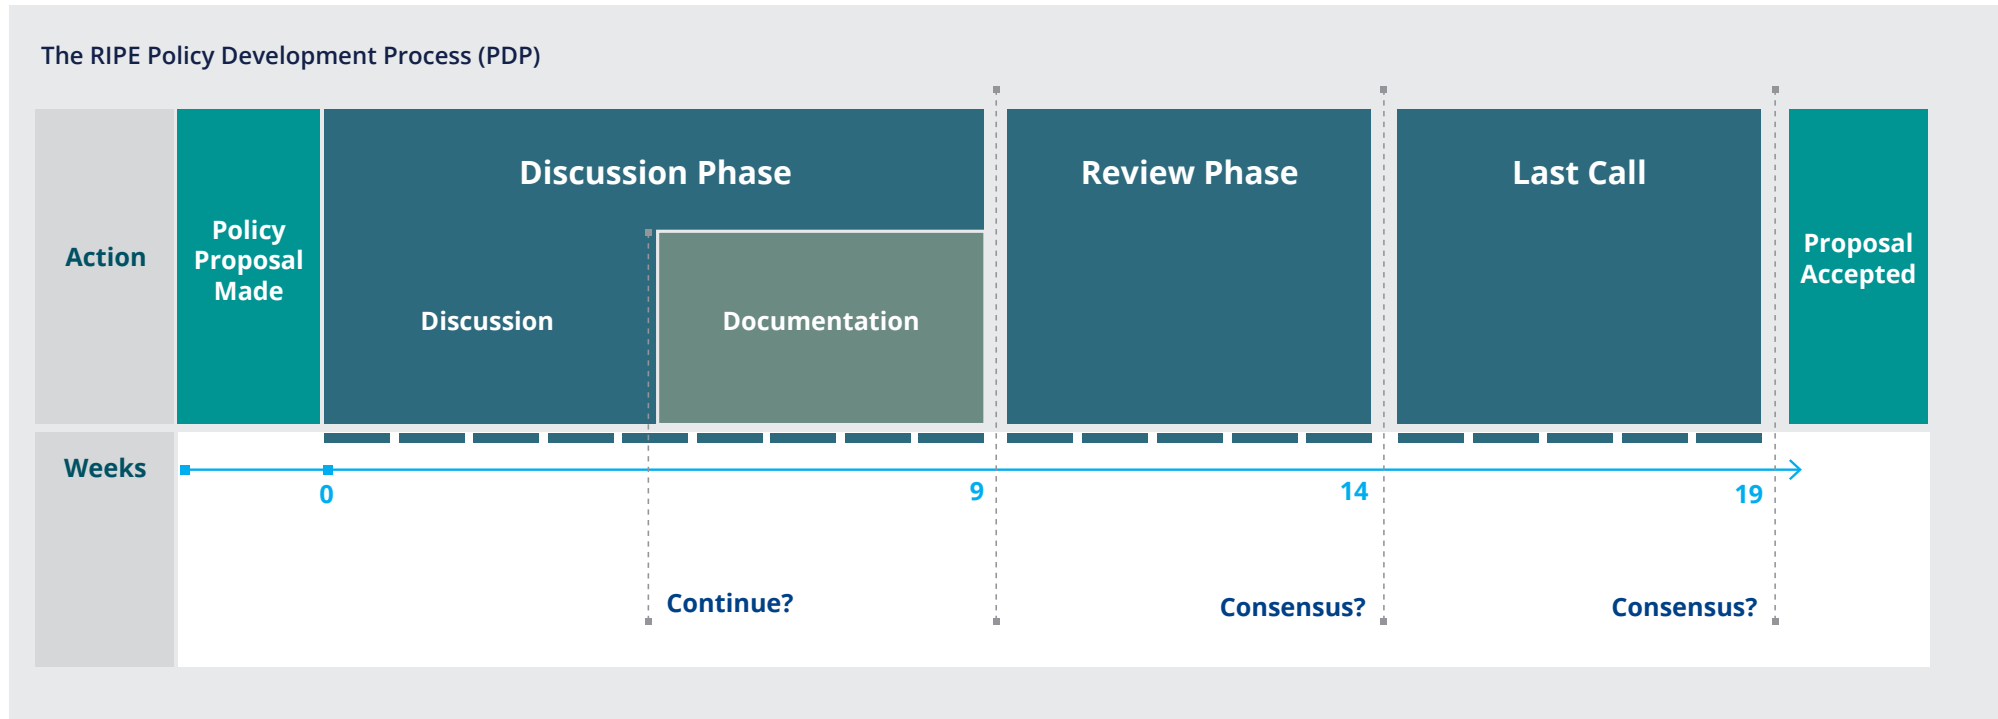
The RIPE Policy Development Process (PDP)

Action

Policy Proposal Made

Discussion Phase

Discussion

Documentation

Review Phase

Last Call

Proposal Accepted

Weeks

0

9

14

19

Continue?

Consensus?

Consensus?